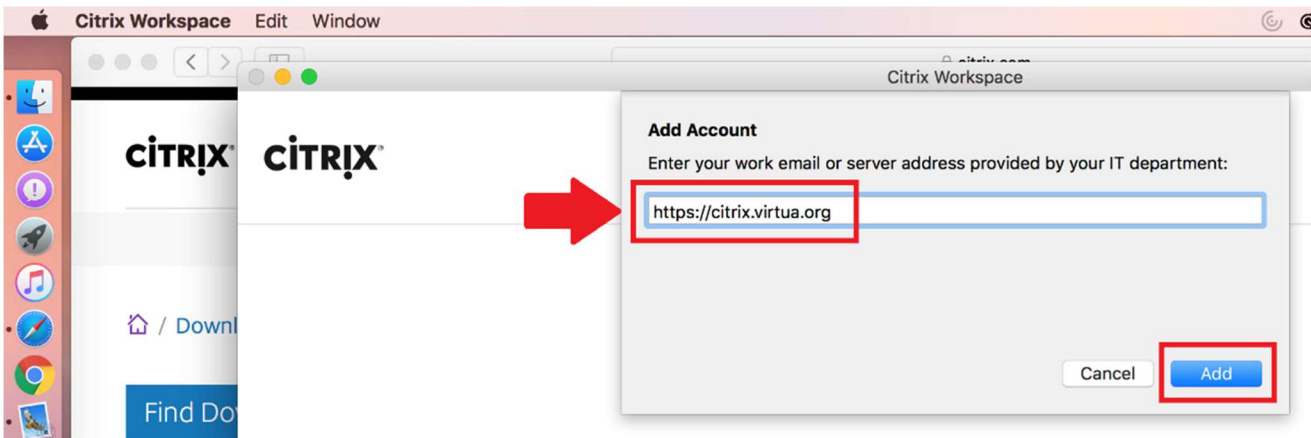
Citrix Workspace Edit Window

citrix.com

Citrix Workspace

CITRIX

CITRIX

/ Downl

Find Dov

Add Account

Enter your work email or server address provided by your IT department:

https://citrix.virtua.org

Cancel

Add